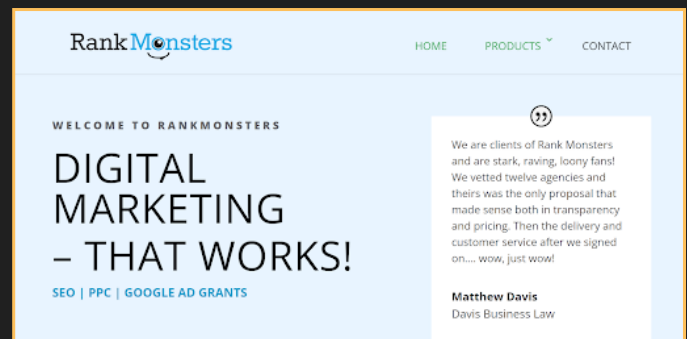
RankMonsters

HOME PRODUCTS CONTACT

WELCOME TO RANKMONSTERS

DIGITAL MARKETING – THAT WORKS!

SEO | PPC | GOOGLE AD GRANTS

We are clients of Rank Monsters and are stark, raving, loony fans! We vetted twelve agencies and theirs was the only proposal that made sense both in transparency and pricing. Then the delivery and customer service after we signed on.... wow, just wow!

Matthew Davis
Davis Business Law